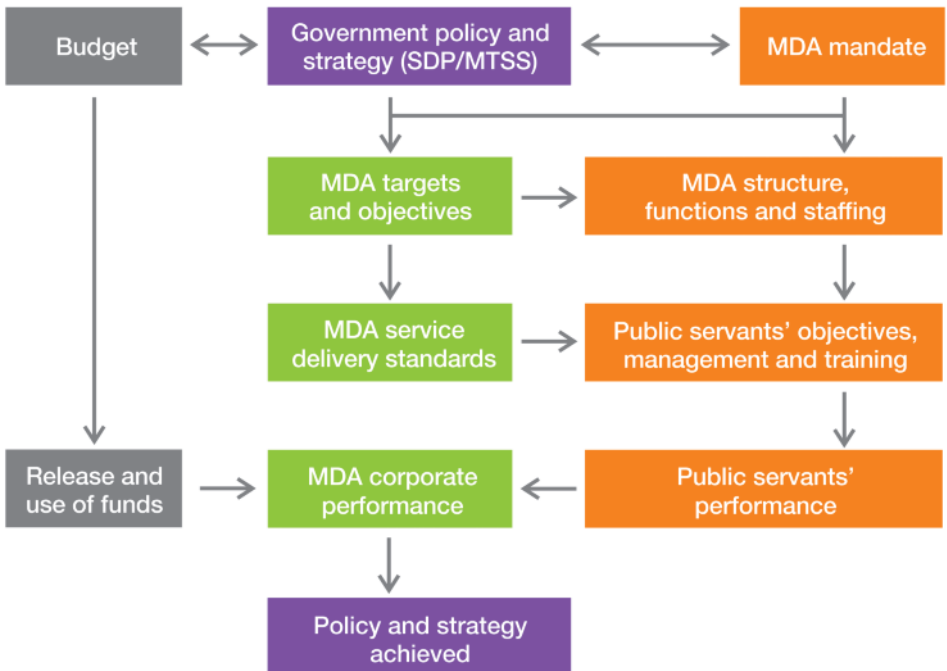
Budget

Government policy and strategy (SDP/MTSS)

MDA mandate

MDA targets and objectives

MDA structure, functions and staffing

MDA service delivery standards

Public servants' objectives, management and training

Release and use of funds

MDA corporate performance

Public servants' performance

Policy and strategy achieved